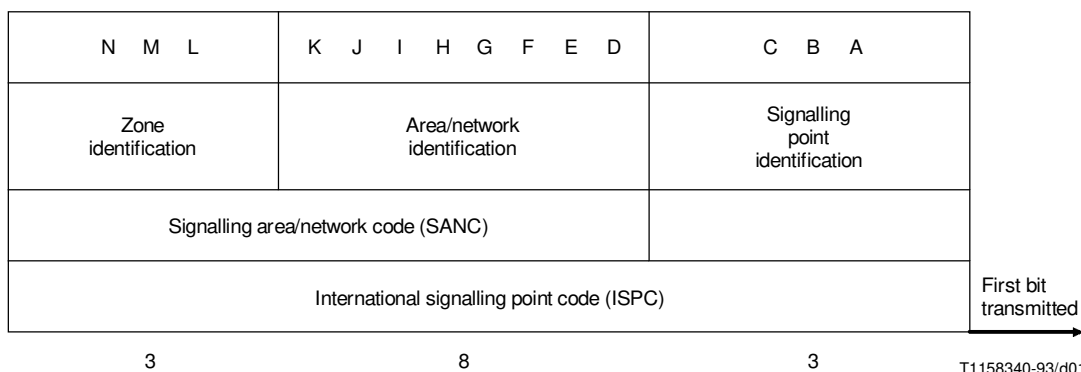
| N M L | K J I H G F E D | C B A |
|---|---|---|
| Zone identification | Area/network identification | Signalling point identification |
| Signalling area/network code (SANC) | | |
| International signalling point code (ISPC) | | |

First bit transmitted

3 8 3

T1158340-93/d01